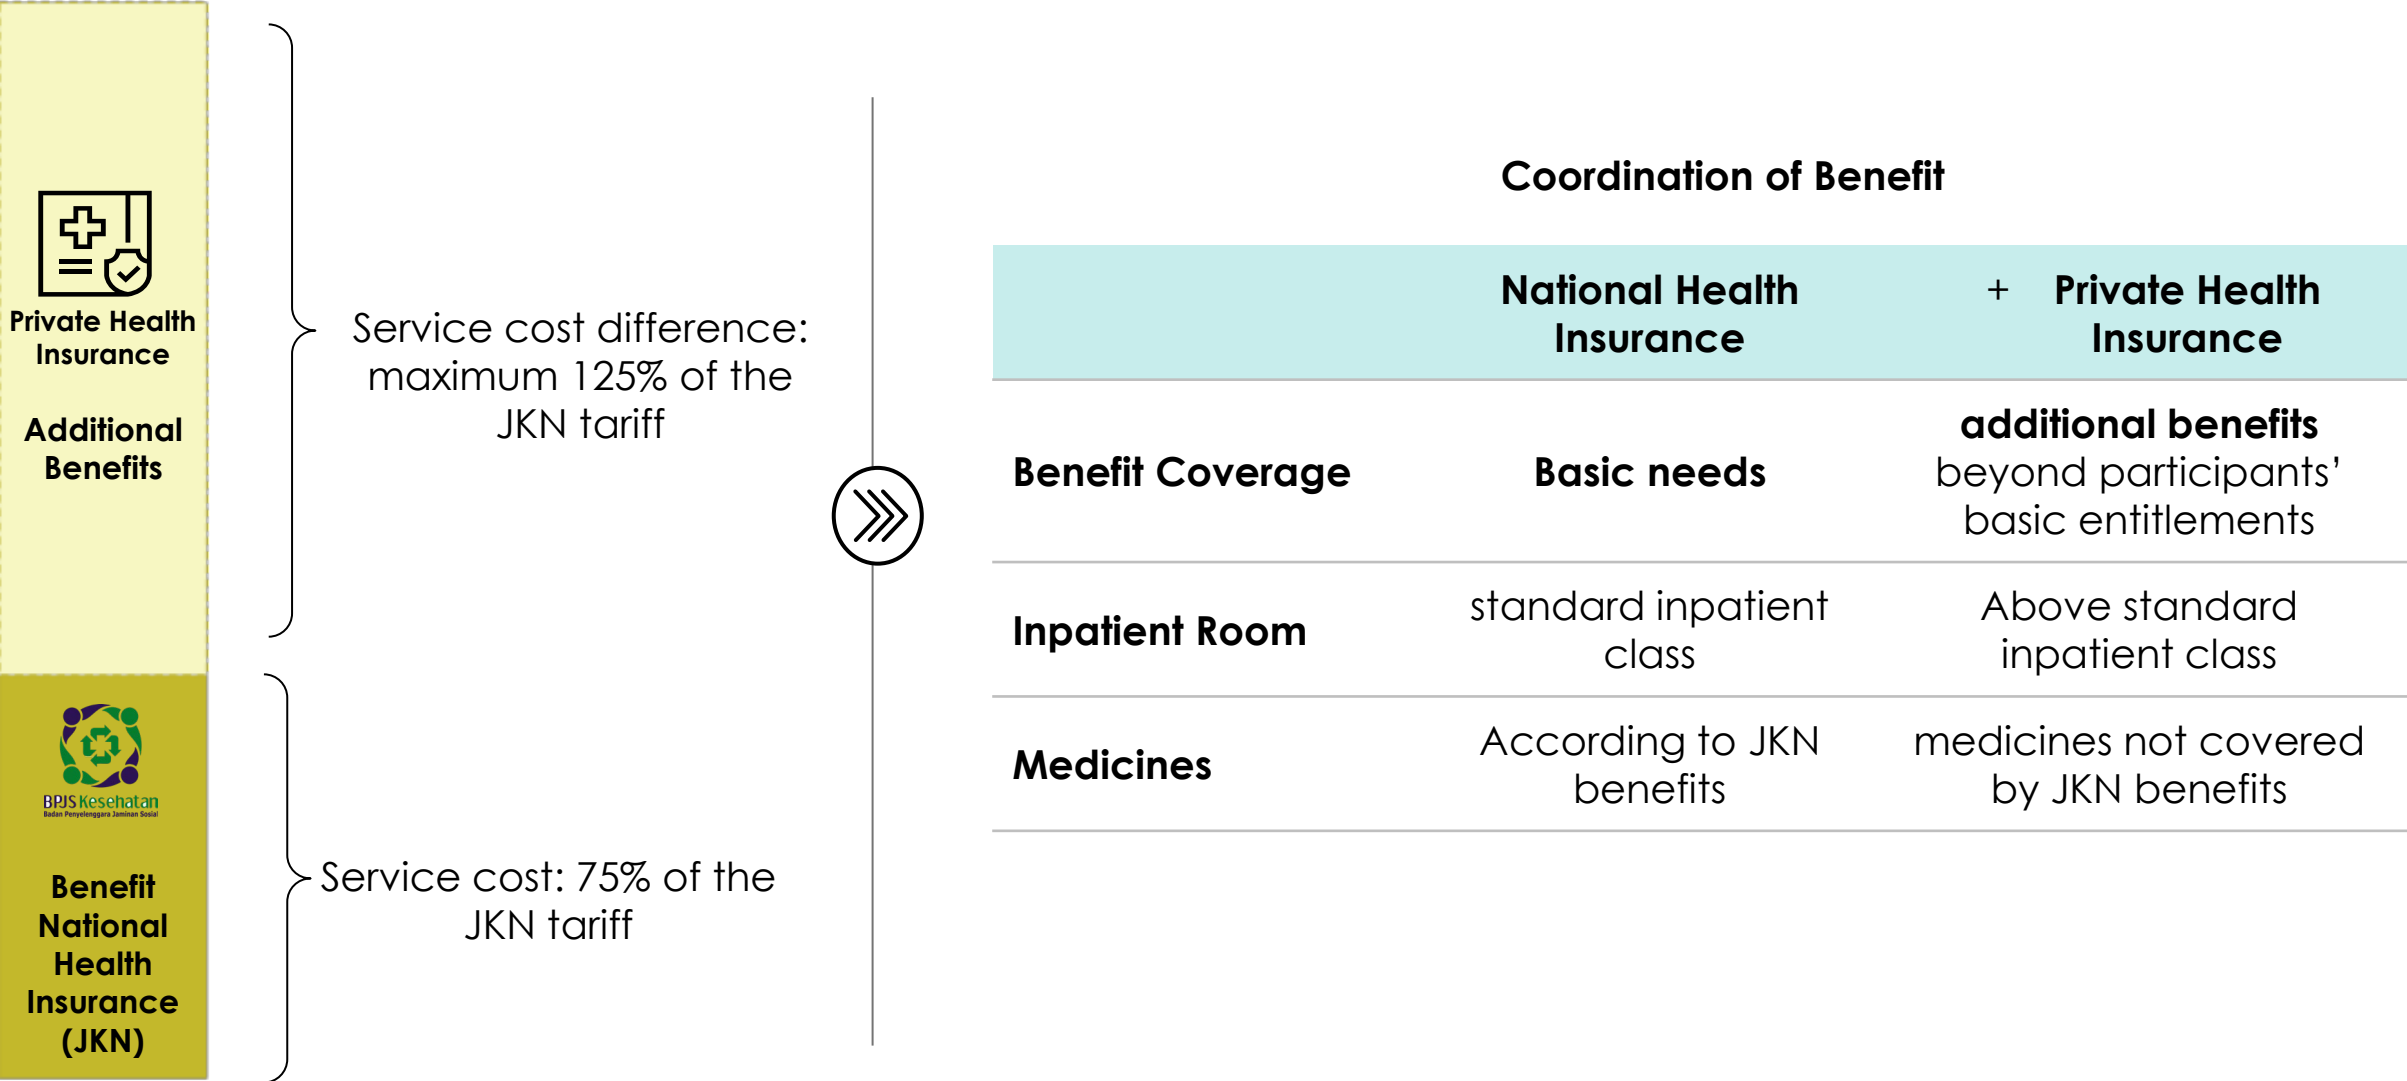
Private Health Insurance

Additional Benefits

BPJS Kesehatan
Badan Penyelenggara Jaminan Sosial

Benefit National Health Insurance (JKN)

Service cost difference: maximum 125% of the JKN tariff

Service cost: 75% of the JKN tariff

Coordination of Benefit

| | National Health Insurance | + Private Health Insurance |
|---|---|---|
| Benefit Coverage | Basic needs | additional benefits beyond participants' basic entitlements |
| Inpatient Room | standard inpatient class | Above standard inpatient class |
| Medicines | According to JKN benefits | medicines not covered by JKN benefits |